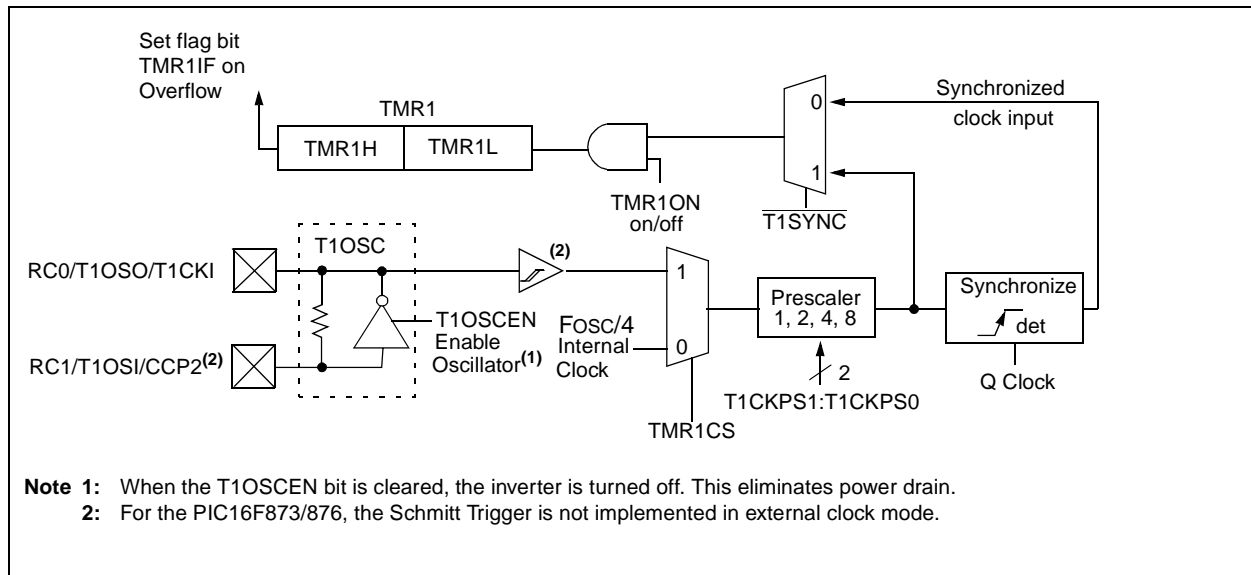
Set flag bit TMR1IF on Overflow

TMR1

TMR1H

TMR1L

TMR1ON on/off

0

1

$\overline{T1SYNC}$

Synchronized clock input

T1OSC

RC0/T1OSO/T1CKI

RC1/T1OSI/CCP2$^{(2)}$

T1OSCEN Enable Oscillator$^{(1)}$

$^{(2)}$

FOSC/4 Internal Clock

1

0

TMR1CS

Prescaler 1, 2, 4, 8

2

T1CKPS1:T1CKPS0

Synchronize

det

Q Clock

Note 1: When the T1OSCEN bit is cleared, the inverter is turned off. This eliminates power drain.
2: For the PIC16F873/876, the Schmitt Trigger is not implemented in external clock mode.